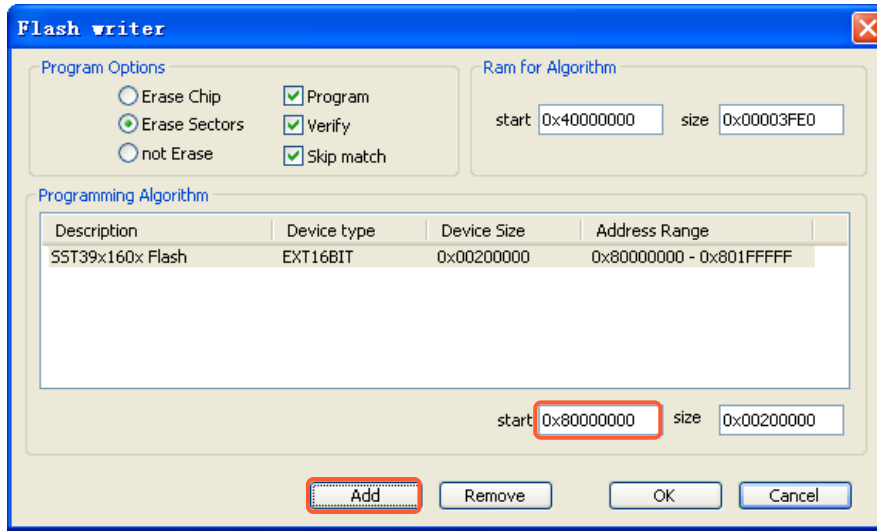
Flash writer

Program Options

Erase Chip
Erase Sectors
not Erase

Program
Verify
Skip match

Ram for Algorithm

start 0x40000000 size 0x00003FE0

Programming Algorithm

| Description | Device type | Device Size | Address Range |
|---|---|---|---|
| SST39x160x Flash | EXT16BIT | 0x00200000 | 0x80000000 - 0x801FFFFF |

start 0x80000000 size 0x00200000

Add Remove OK Cancel